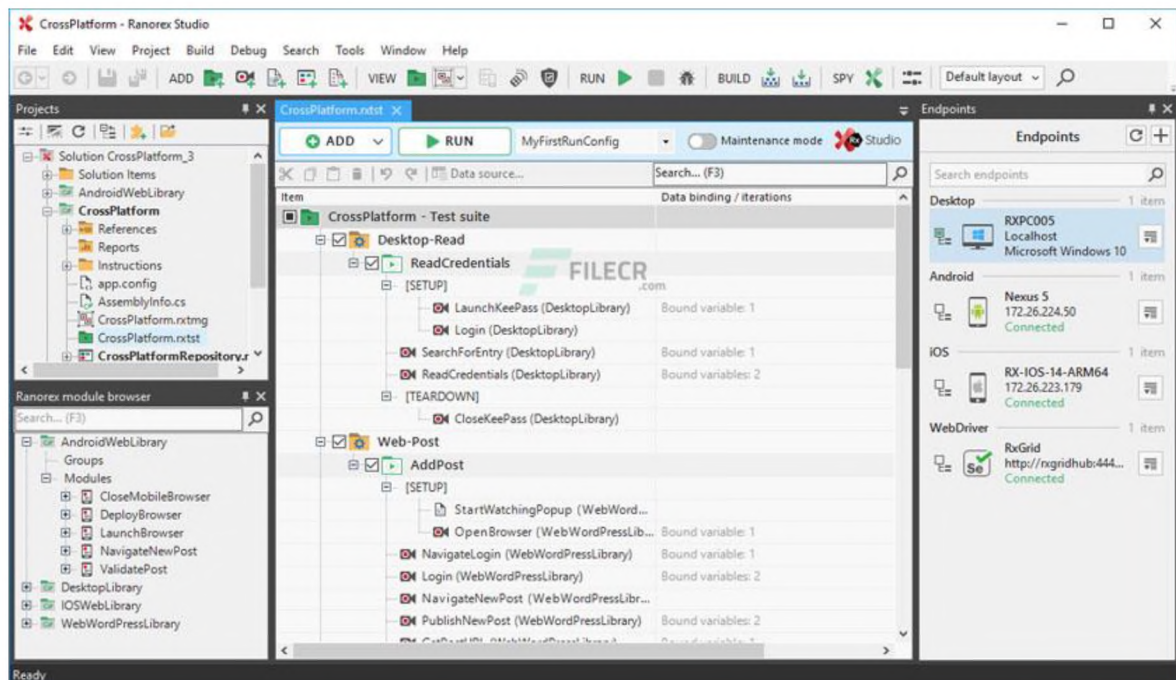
CrossPlatform - Ranorex Studio

File Edit View Project Build Debug Search Tools Window Help

ADD VIEW RUN BUILD SPY Default layout

Projects

Solution CrossPlatform_3
Solution Items
AndroidWebLibrary
CrossPlatform
References
Reports
Instructions
app.config
AssemblyInfo.cs
CrossPlatform.rxtmg
CrossPlatform.rxtst
CrossPlatformRepository.r

Ranorex module browser

Search... (F3)

AndroidWebLibrary
Groups
Modules
CloseMobileBrowser
DeployBrowser
LaunchBrowser
NavigateNewPost
ValidatePost
DesktopLibrary
IOSWebLibrary
WebWordPressLibrary

CrossPlatform.rxtst

ADD RUN MyFirstRunConfig Maintenance mode Studio

Data source... Search... (F3)

| Item | Data binding / iterations |
|---|---|
| CrossPlatform - Test suite | |
| Desktop-Read | |
| ReadCredentials | |
| [SETUP] | |
| LaunchKeePass (DesktopLibrary) | Bound variable: 1 |
| Login (DesktopLibrary) | |
| SearchForEntry (DesktopLibrary) | Bound variable: 1 |
| ReadCredentials (DesktopLibrary) | Bound variables: 2 |
| [TEARDOWN] | |
| CloseKeePass (DesktopLibrary) | |
| Web-Post | |
| AddPost | |
| [SETUP] | |
| StartWatchingPopup (WebWord... | |
| OpenBrowser (WebWordPressLib... | Bound variable: 1 |
| NavigateLogin (WebWordPressLibrary) | Bound variable: 1 |
| Login (WebWordPressLibrary) | Bound variables: 2 |
| NavigateNewPost (WebWordPressLibr... | |
| PublishNewPost (WebWordPressLibrary) | Bound variables: 2 |

FILECR .com

Endpoints

Endpoints

Search endpoints

Desktop 1 item
RXPC005
Localhost
Microsoft Windows 10

Android 1 item
Nexus 5
172.26.224.50
Connected

iOS 1 item
RX-IOS-14-ARM64
172.26.223.179
Connected

WebDriver 1 item
RxGrid
http://rxgridhub:444...
Connected

Ready